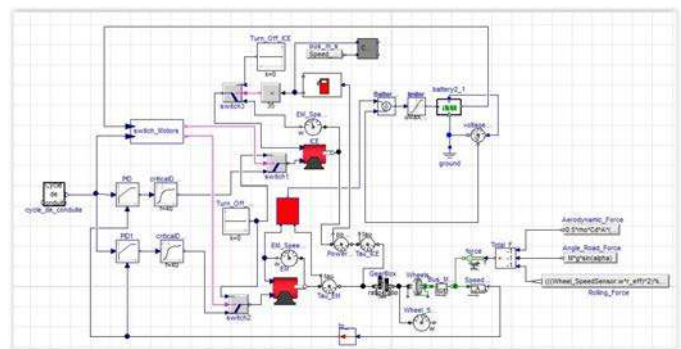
Turn_Off_ICE
bus_m_s Speed
switch_Motors
switch3
35
EM_Spe
ICE
switch1
Batter
battery2_1
voltage
ground
cycle_de_conduite
PID
criticalD
PID1
criticalD
Turn_Off
EM_Spee
Power
Torq_ICE
Torq_EM
switch2
GearBox
Wheels
Wheel_S
force
Speed
Total_F
Aerodynamic_Force
=0.5*rho*Cd*A*(...
Angle_Road_Force
M*g*sin(alpha)
(((Wheel_SpeedSensor.w*r_eff)^2)*f...
Rolling_Force